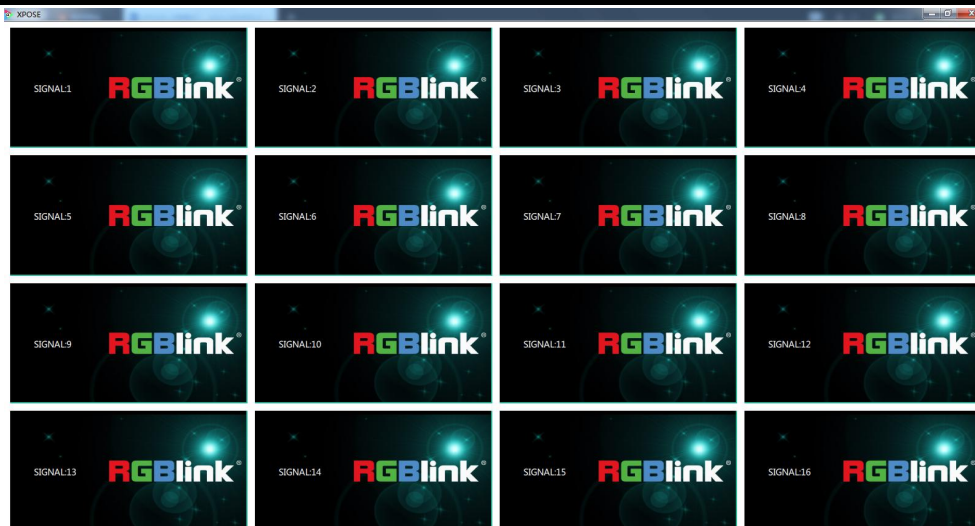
XPOSE

SIGNAL:1 RGBlink®

SIGNAL:2 RGBlink®

SIGNAL:3 RGBlink®

SIGNAL:4 RGBlink®

SIGNAL:5 RGBlink®

SIGNAL:6 RGBlink®

SIGNAL:7 RGBlink®

SIGNAL:8 RGBlink®

SIGNAL:9 RGBlink®

SIGNAL:10 RGBlink®

SIGNAL:11 RGBlink®

SIGNAL:12 RGBlink®

SIGNAL:13 RGBlink®

SIGNAL:14 RGBlink®

SIGNAL:15 RGBlink®

SIGNAL:16 RGBlink®